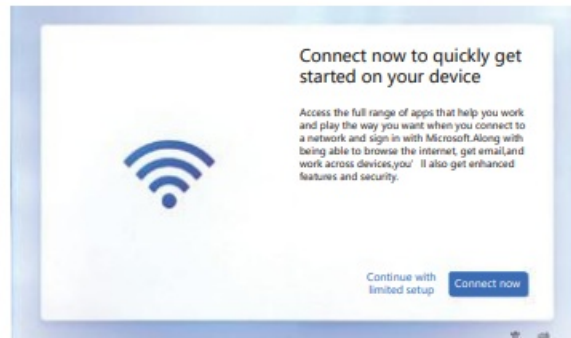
Connect now to quickly get started on your device

Access the full range of apps that help you work and play the way you want when you connect to a network and sign in with Microsoft.Along with being able to browse the internet, get email,and work across devices,you' ll also get enhanced features and security.

Continue with limited setup

Connect now